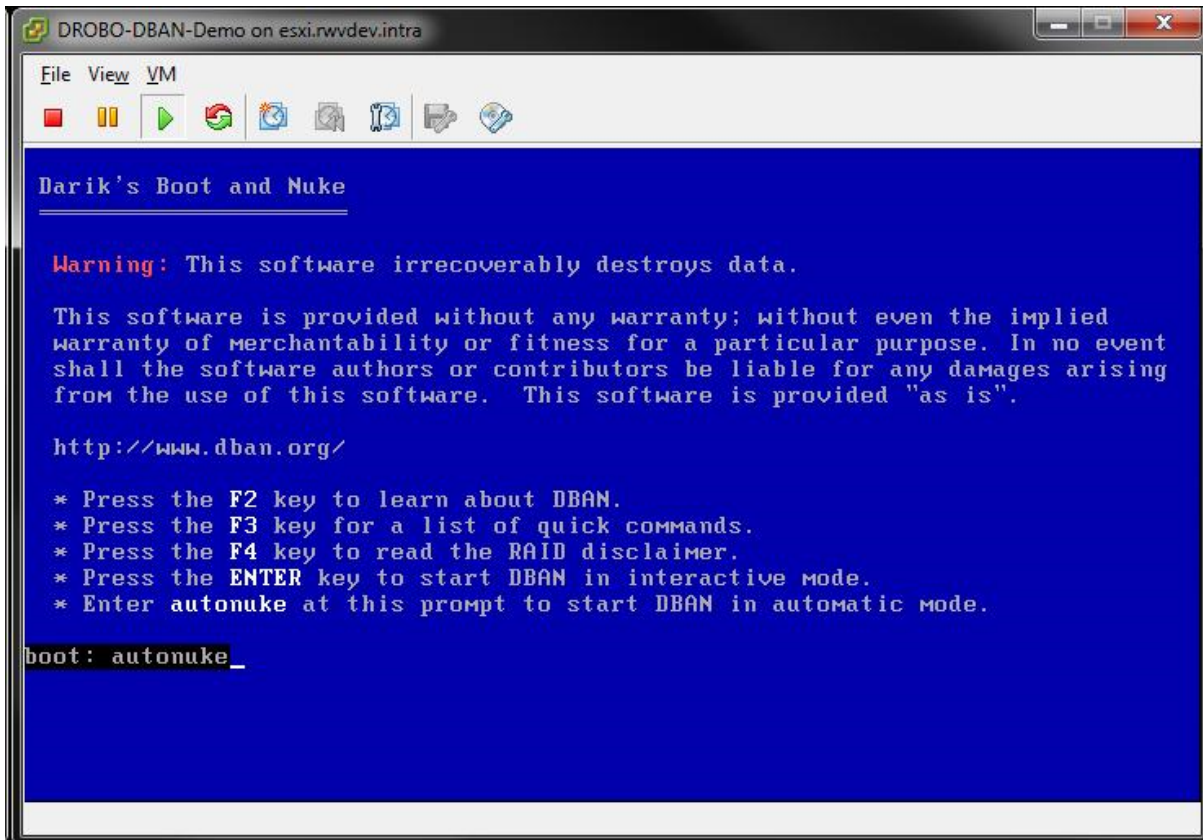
DROBO-DBAN-Demo on esxi.rwvdev.intra

File View VM

Darik's Boot and Nuke

Warning: This software irrecoverably destroys data.

This software is provided without any warranty; without even the implied warranty of merchantability or fitness for a particular purpose. In no event shall the software authors or contributors be liable for any damages arising from the use of this software. This software is provided "as is".

http://www.dban.org/

* Press the F2 key to learn about DBAN.
* Press the F3 key for a list of quick commands.
* Press the F4 key to read the RAID disclaimer.
* Press the ENTER key to start DBAN in interactive mode.
* Enter autonuke at this prompt to start DBAN in automatic mode.

boot: autonuke_